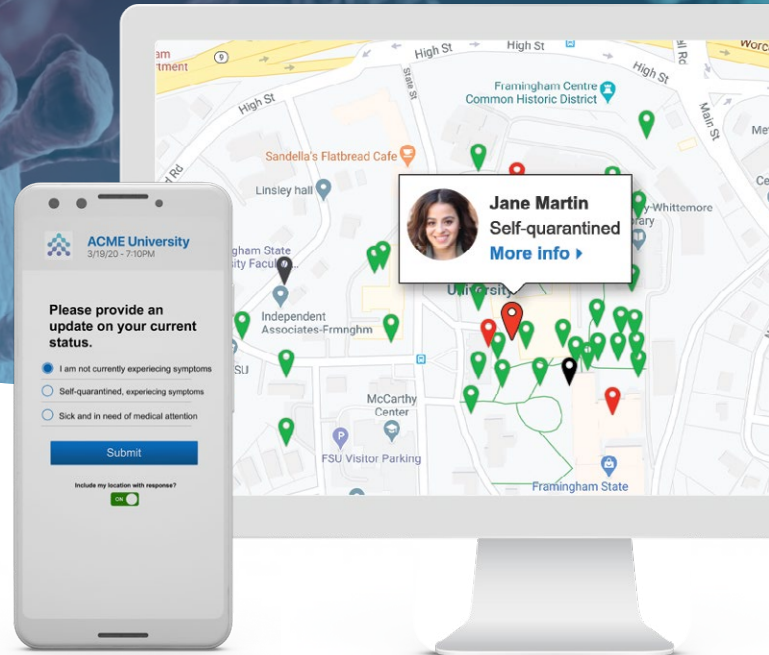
ACME University
3/19/20 - 7:10PM

Please provide an update on your current status.

I am not currently expericing symptoms

Self-quarantined, experiecing symptoms

Sick and in need of medical attention

Submit

Include my location with response?

ON

am
rtment

High St

High St

High St

State St

High St

Rd

Main St

Worc

Framingham Centre
Common Historic District

Me

Sandella's Flatbread Cafe

Linsley hall

Ce

Jane Martin
Self-quarantined
More info ›

-Whittemore
rary

gham State
sity Facul

Independent
Associates-Frmnghm

Universit

SU

McCarthy
Center

FSU Visitor Parking

Framingham State